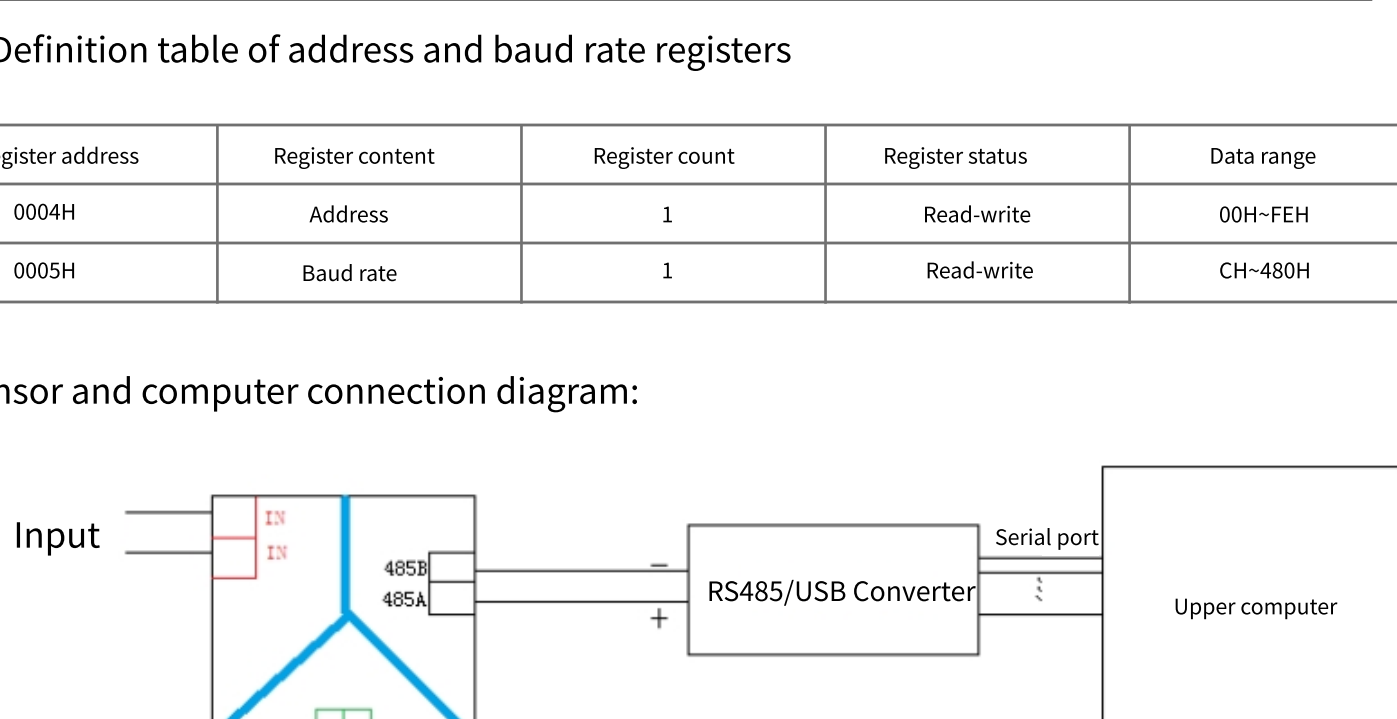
Definition table of address and baud rate registers

| gister address | Register content | Register count | Register status | Data range |
|---|---|---|---|---|
| 0004H | Address | 1 | Read-write | 00H~FEH |
| 0005H | Baud rate | 1 | Read-write | CH~480H |

nsor and computer connection diagram:

Input

IN

IN

485B

485A

−

+

RS485/USB Converter

Serial port

Upper computer